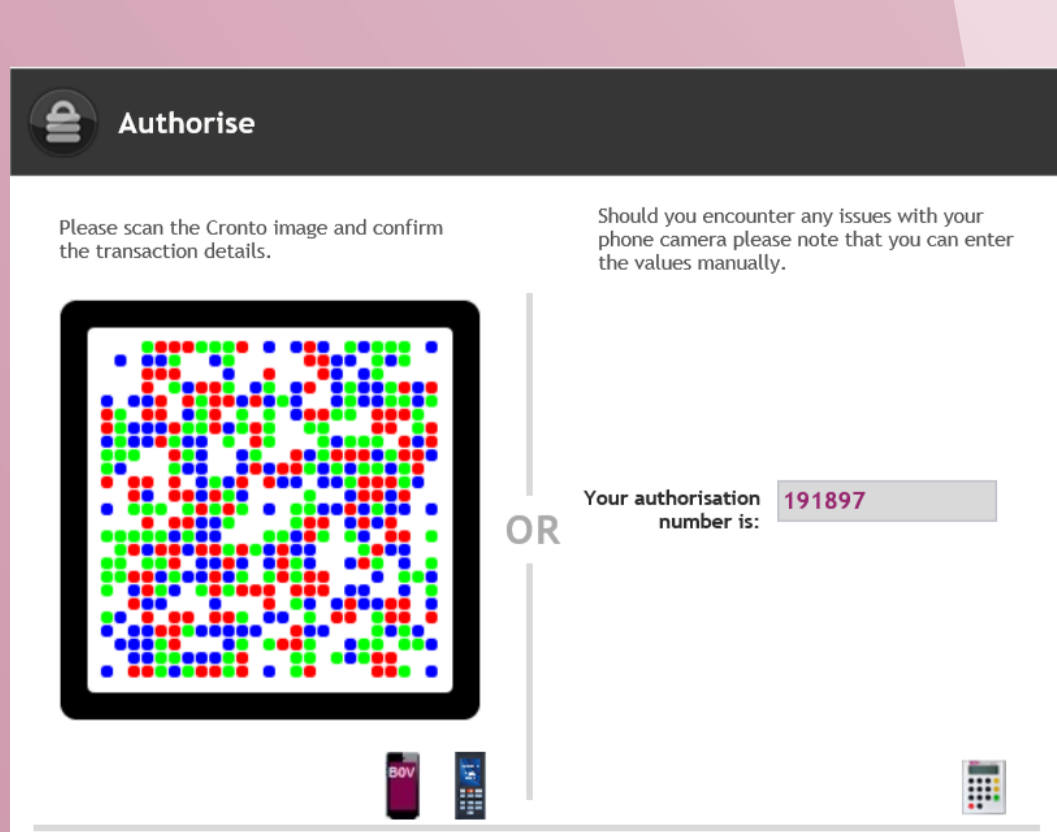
Authorise

Please scan the Cronto image and confirm the transaction details.

Should you encounter any issues with your phone camera please note that you can enter the values manually.

OR

Your authorisation number is: 191897

BOV